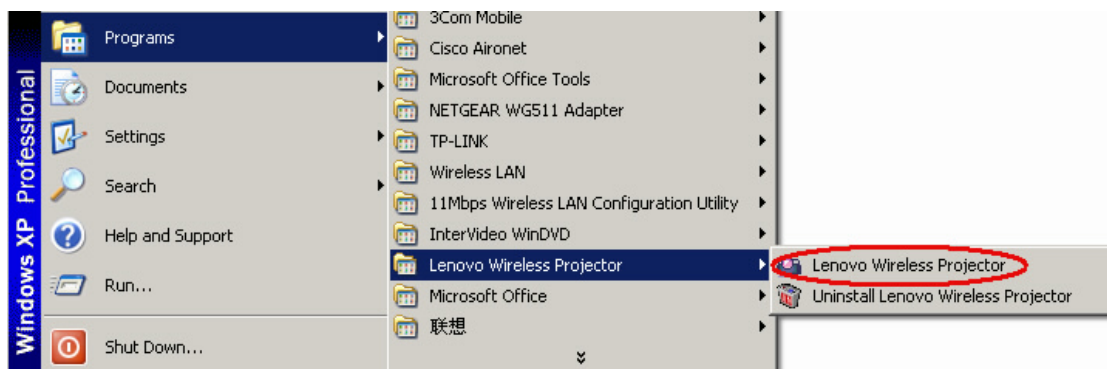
Windows XP Professional

Programs
Documents
Settings
Search
Help and Support
Run...
Shut Down...

3Com Mobile
Cisco Aironet
Microsoft Office Tools
NETGEAR WG511 Adapter
TP-LINK
Wireless LAN
11Mbps Wireless LAN Configuration Utility
InterVideo WinDVD
Lenovo Wireless Projector
Microsoft Office
联想

Lenovo Wireless Projector
Uninstall Lenovo Wireless Projector